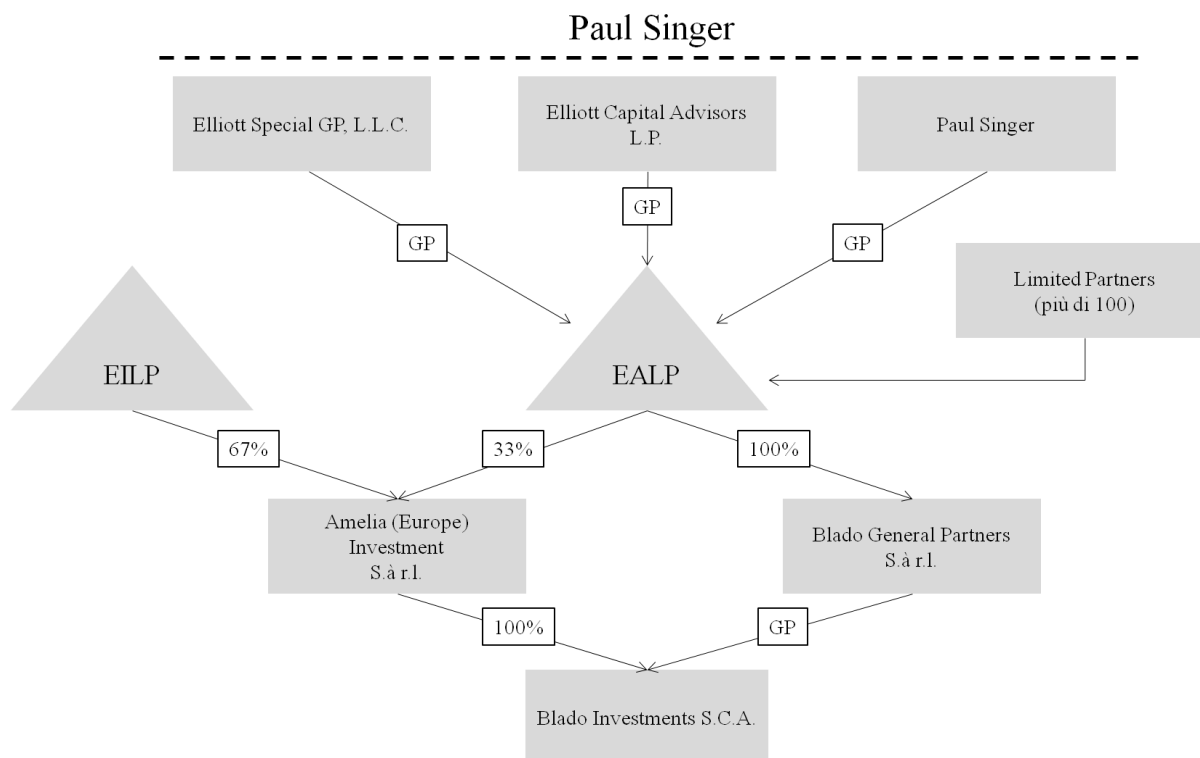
Paul Singer

Elliott Special GP, L.L.C.

Elliott Capital Advisors L.P.

Paul Singer

GP

GP

GP

Limited Partners (più di 100)

EILP

EALP

67%

33%

100%

Amelia (Europe) Investment S.à r.l.

Blado General Partners S.à r.l.

100%

GP

Blado Investments S.C.A.